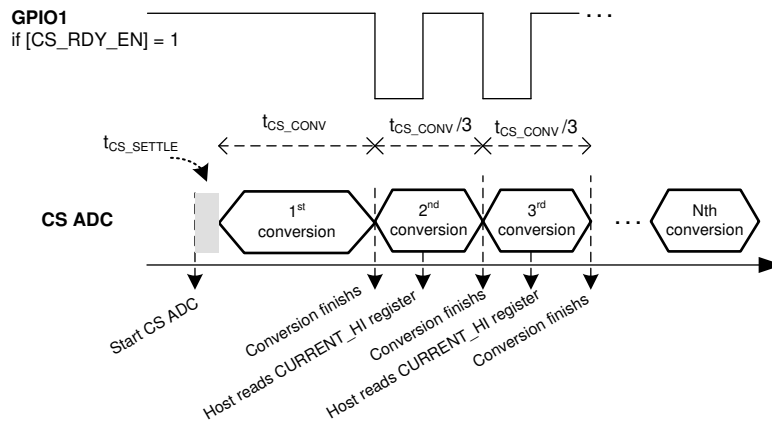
GPIO1
if [CS_RDY_EN] = 1

. . .

$t_{CS\_SETTLE}$

$t_{CS\_CONV}$

$t_{CS\_CONV}/3$

$t_{CS\_CONV}/3$

CS ADC

$1^{st}$ conversion

$2^{nd}$ conversion

$3^{rd}$ conversion

. . .

Nth conversion

Start CS ADC

Conversion finishs

Host reads CURRENT_HI register

Conversion finishs

Host reads CURRENT_HI register

Conversion finishs